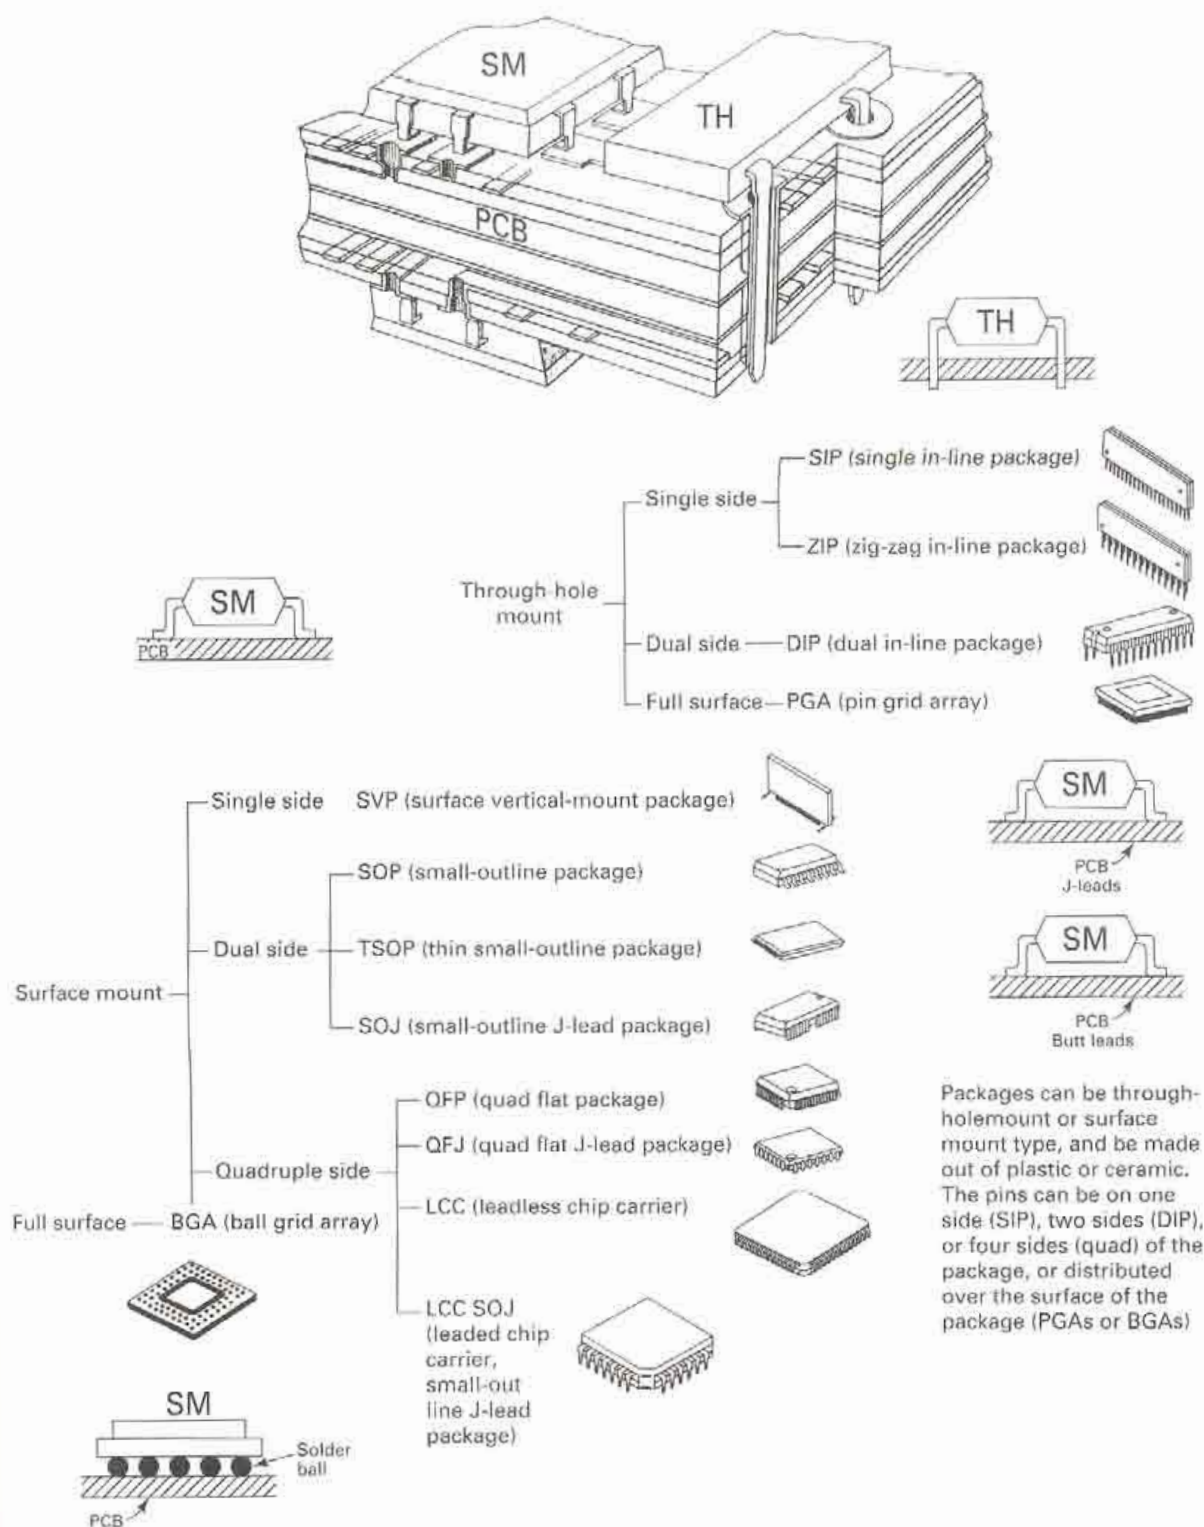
SM

TH

PCB

TH

Through-hole mount

Single side

SIP (single in-line package)

ZIP (zig-zag in-line package)

Dual side — DIP (dual in-line package)

Full surface — PGA (pin grid array)

SM

PCB

Surface mount

Single side SVP (surface vertical-mount package)

Dual side

SOP (small-outline package)

TSOP (thin small-outline package)

SOJ (small-outline J-lead package)

Quadruple side

OFP (quad flat package)

QFJ (quad flat J-lead package)

LCC (leadless chip carrier)

LCC SOJ (leaded chip carrier, small-out line J-lead package)

Full surface — BGA (ball grid array)

SM

PCB

J-leads

SM

PCB

Butt leads

Packages can be throughholemount or surface mount type, and be made out of plastic or ceramic. The pins can be on one side (SIP), two sides (DIP), or four sides (quad) of the package, or distributed over the surface of the package (PGAs or BGAs)

SM

Solder ball

PCB